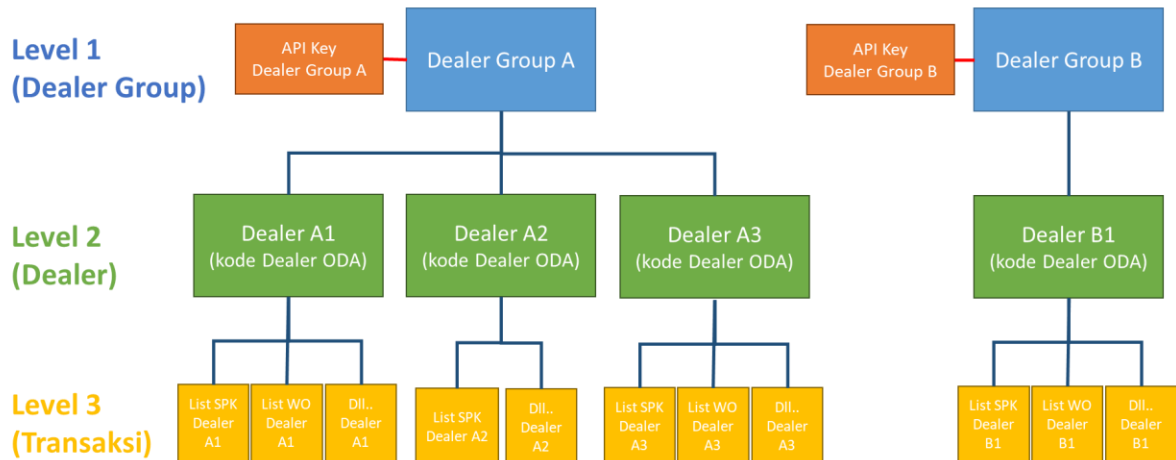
Level 1
(Dealer Group)

API Key
Dealer Group A

Dealer Group A

API Key
Dealer Group B

Dealer Group B

Level 2
(Dealer)

Dealer A1
(kode Dealer ODA)

Dealer A2
(kode Dealer ODA)

Dealer A3
(kode Dealer ODA)

Dealer B1
(kode Dealer ODA)

Level 3
(Transaksi)

List SPK Dealer A1

List WO Dealer A1

Dll.. Dealer A1

List SPK Dealer A2

Dll.. Dealer A2

List SPK Dealer A3

List WO Dealer A3

Dll.. Dealer A3

List SPK Dealer B1

List WO Dealer B1

Dll.. Dealer B1